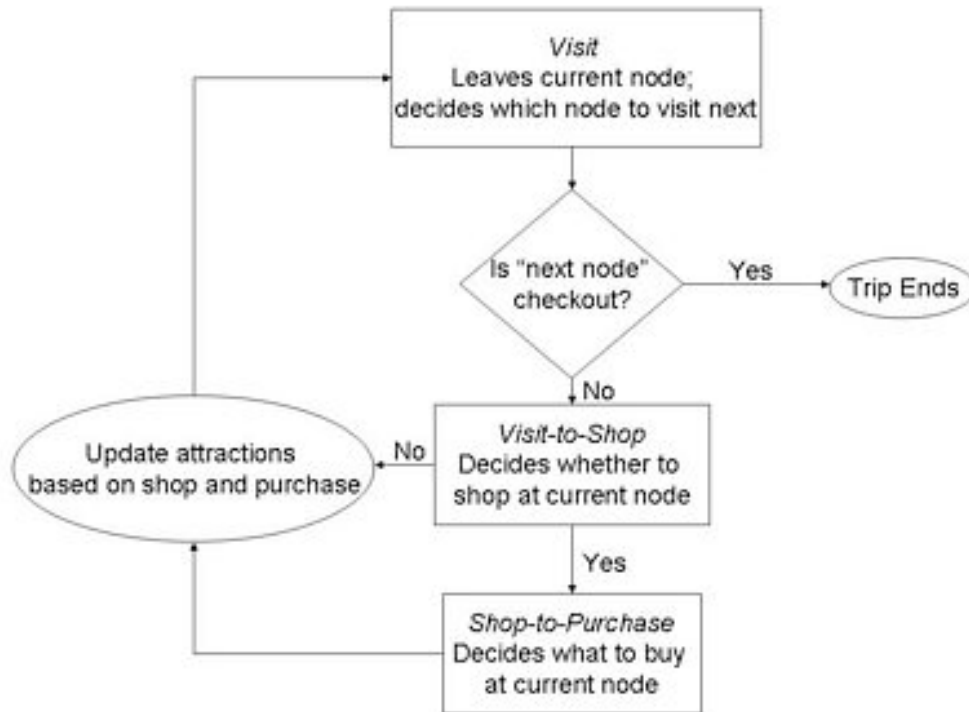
*Visit*
Leaves current node; decides which node to visit next

Is "next node" checkout?

Yes

Trip Ends

No

*Visit-to-Shop*
Decides whether to shop at current node

No

Update attractions based on shop and purchase

Yes

*Shop-to-Purchase*
Decides what to buy at current node